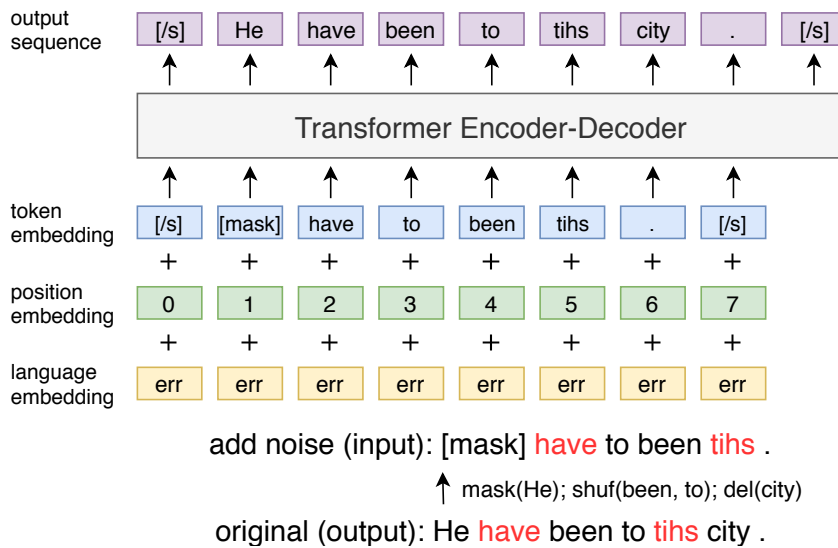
output sequence

[/s] He have been to tihs city . [/s]

Transformer Encoder-Decoder

token embedding

[/s] [mask] have to been tihs . [/s]

+ + + + + + + +

position embedding

0 1 2 3 4 5 6 7

+ + + + + + + +

language embedding

err err err err err err err err

add noise (input): [mask] have to been tihs .

mask(He); shuf(been, to); del(city)

original (output): He have been to tihs city .